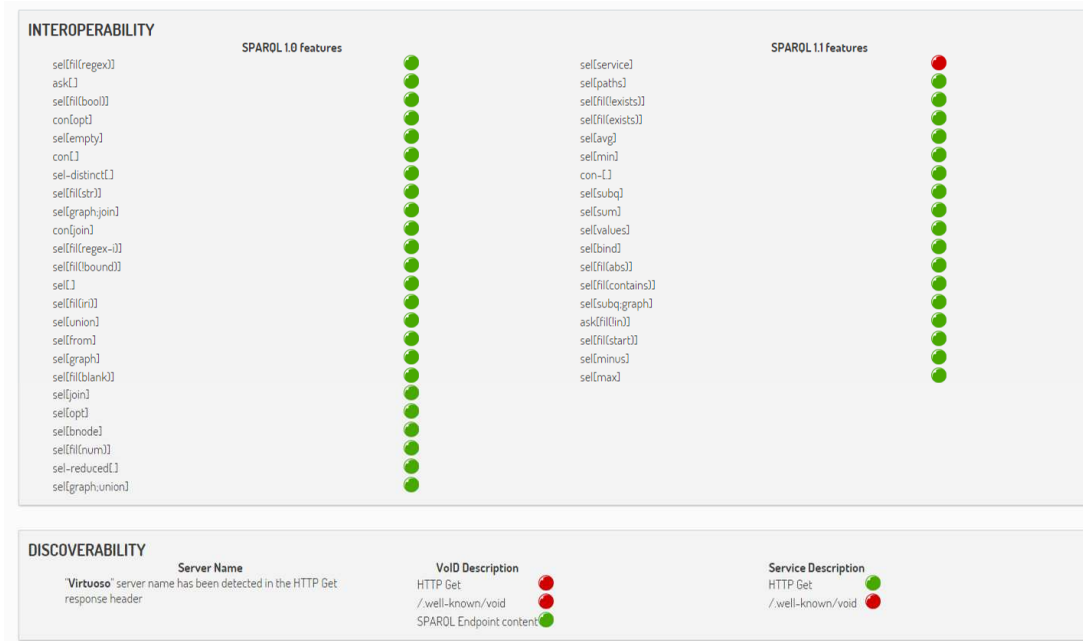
INTEROPERABILITY

SPARQL 1.0 features

sel[fil(regex)]
ask[.]
sel[fil(bool)]
con[opt]
sel[empty]
con[.]
sel-distinct[.]
sel[fil(str)]
sel[graph;join]
con[join]
sel[fil(regex-i)]
sel[fil(!bound)]
sel[.]
sel[fil(iri)]
sel[union]
sel[from]
sel[graph]
sel[fil(blank)]
sel[join]
sel[opt]
sel[bnode]
sel[fil(num)]
sel-reduced[.]
sel[graph;union]

SPARQL 1.1 features

sel[service]
sel[paths]
sel[fil(!exists)]
sel[fil(exists)]
sel[avg]
sel[min]
con-[.]
sel[subq]
sel[sum]
sel[values]
sel[bind]
sel[fil(abs)]
sel[fil(contains)]
sel[subq;graph]
ask[fil(!in)]
sel[fil(start)]
sel[minus]
sel[max]

DISCOVERABILITY

Server Name
"Virtuoso" server name has been detected in the HTTP Get response header

VoID Description
HTTP Get
/.well-known/void
SPARQL Endpoint content

Service Description
HTTP Get
/.well-known/void